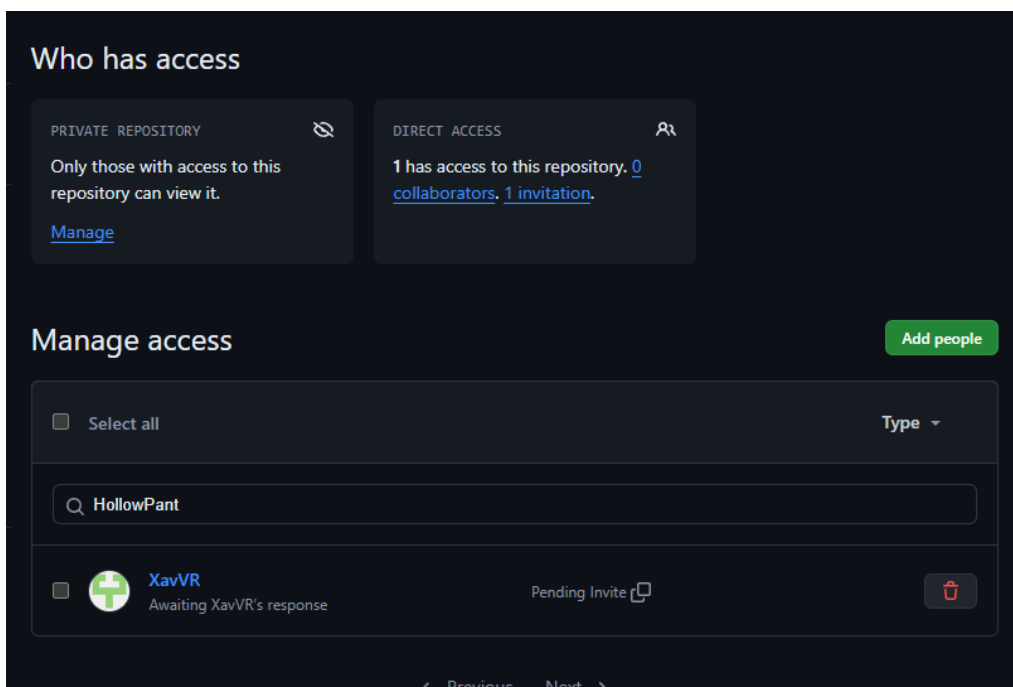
Who has access

PRIVATE REPOSITORY

Only those with access to this repository can view it.

Manage

DIRECT ACCESS

1 has access to this repository. 0 collaborators. 1 invitation.

Manage access

Add people

Select all

Type

HollowPant

XavVR

Awaiting XavVR's response

Pending Invite

< Previous Next >